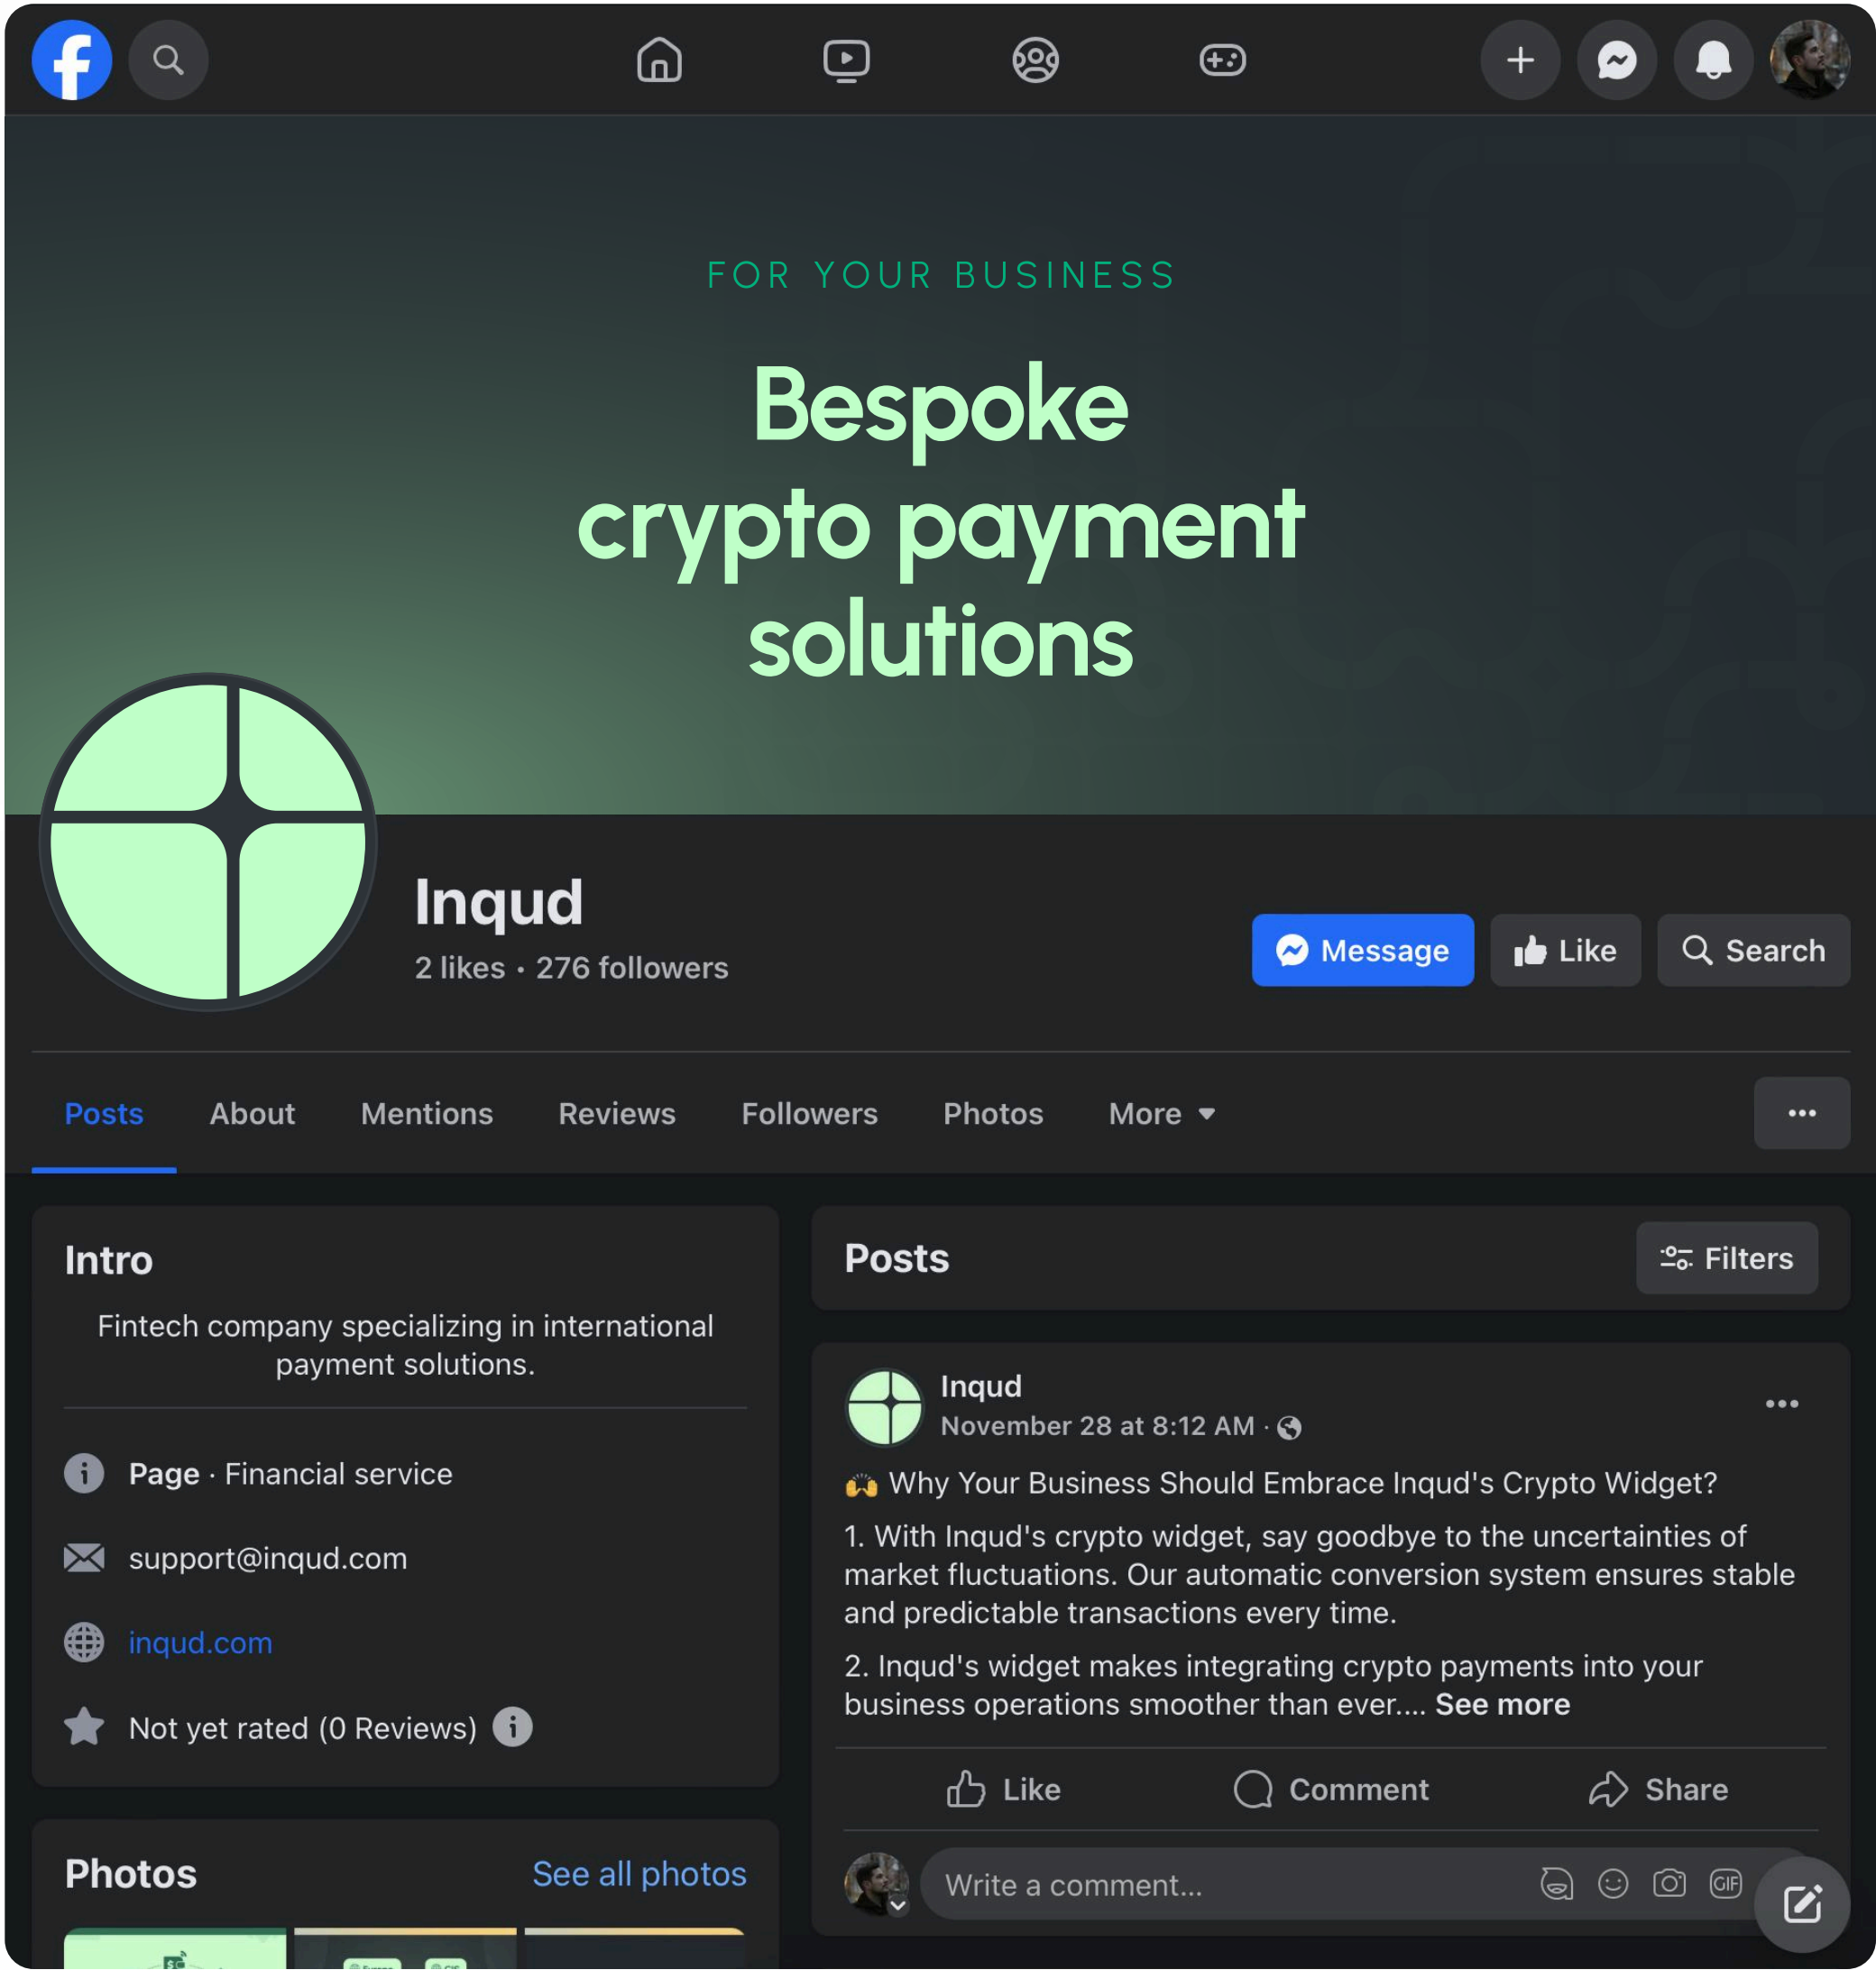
FOR YOUR BUSINESS

Bespoke crypto payment solutions

Inqud

2 likes · 276 followers

Message

Like

Search

Posts About Mentions Reviews Followers Photos More

Intro

Fintech company specializing in international payment solutions.

Page · Financial service

support@inqud.com

inqud.com

Not yet rated (0 Reviews)

Photos

See all photos

Posts

Filters

Inqud

November 28 at 8:12 AM ·

🙌 Why Your Business Should Embrace Inqud's Crypto Widget?

1. With Inqud's crypto widget, say goodbye to the uncertainties of market fluctuations. Our automatic conversion system ensures stable and predictable transactions every time.

2. Inqud's widget makes integrating crypto payments into your business operations smoother than ever.... See more

Like Comment Share

Write a comment...